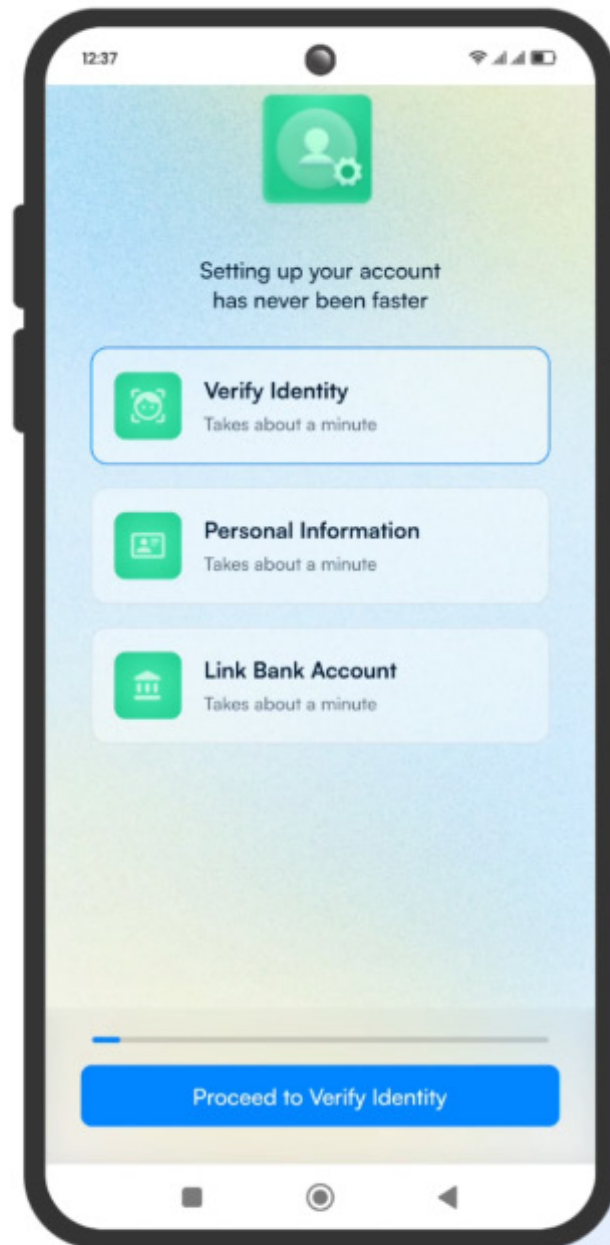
12:37

Setting up your account has never been faster

Verify Identity
Takes about a minute

Personal Information
Takes about a minute

Link Bank Account
Takes about a minute

Proceed to Verify Identity